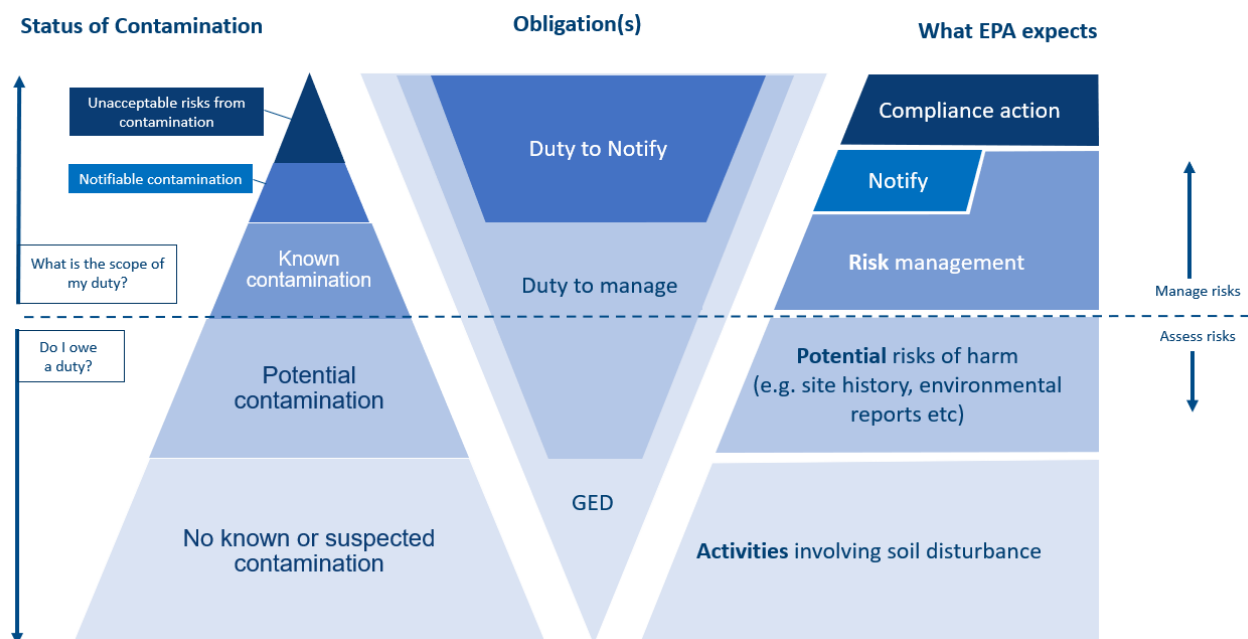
Status of Contamination

Obligation(s)

What EPA expects

Unacceptable risks from contamination

Notifiable contamination

What is the scope of my duty?

Known contamination

Do I owe a duty?

Potential contamination

No known or suspected contamination

Duty to Notify

Duty to manage

GED

Compliance action

Notify

Risk management

Potential risks of harm (e.g. site history, environmental reports etc)

Activities involving soil disturbance

Manage risks

Assess risks